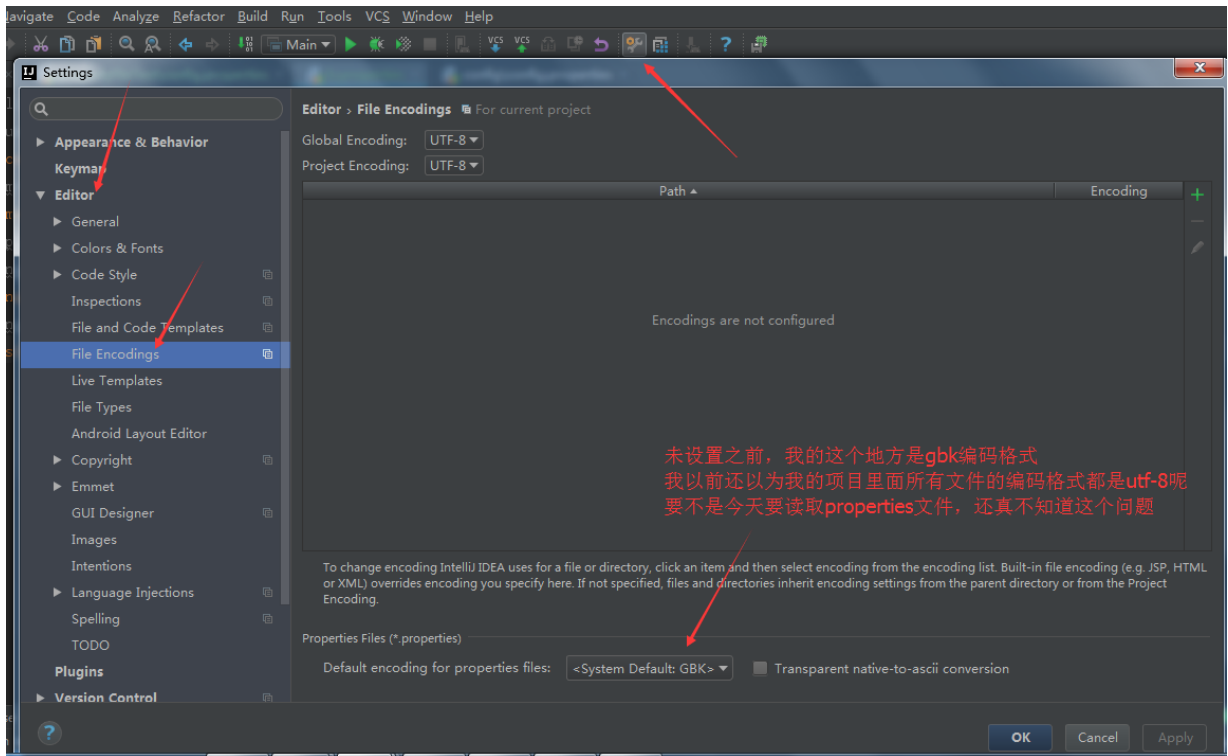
lavigate Code Analyze Refactor Build Run Tools VCS Window Help

Main

Settings

Appearance & Behavior
Keymap
Editor
General
Colors & Fonts
Code Style
Inspections
File and Code Templates
File Encodings
Live Templates
File Types
Android Layout Editor
Copyright
Emmet
GUI Designer
Images
Intentions
Language Injections
Spelling
TODO
Plugins
Version Control

Editor › File Encodings For current project

Global Encoding: UTF-8
Project Encoding: UTF-8

| Path ▲ | Encoding |
|---|---|
| Encodings are not configured | |

未设置之前，我的这个地方是gbk编码格式
我以前还以为我的项目里面所有文件的编码格式都是utf-8呢
要不是今天要读取properties文件，还真不知道这个问题

To change encoding IntelliJ IDEA uses for a file or directory, click an item and then select encoding from the encoding list. Built-in file encoding (e.g. JSP, HTML or XML) overrides encoding you specify here. If not specified, files and directories inherit encoding settings from the parent directory or from the Project Encoding.

Properties Files (*.properties)

Default encoding for properties files: <System Default: GBK>
Transparent native-to-ascii conversion

OK Cancel Apply